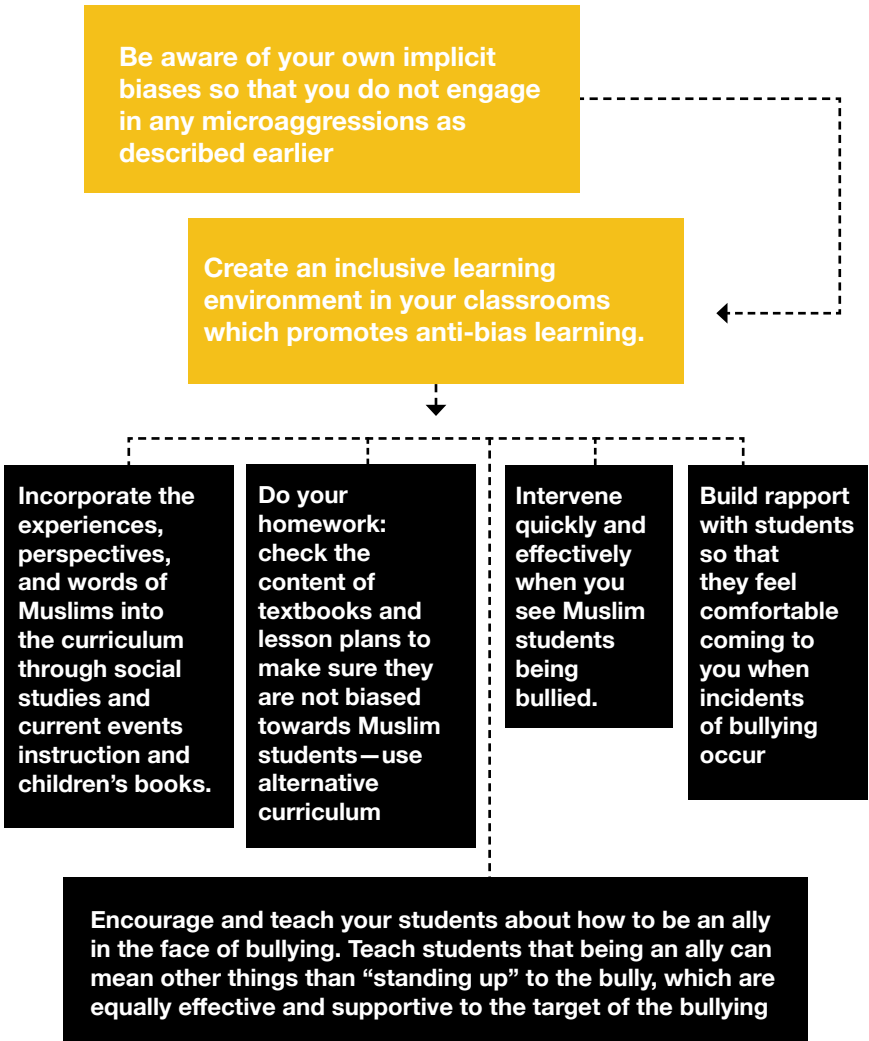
Be aware of your own implicit biases so that you do not engage in any microaggressions as described earlier

Create an inclusive learning environment in your classrooms which promotes anti-bias learning.

Incorporate the experiences, perspectives, and words of Muslims into the curriculum through social studies and current events instruction and children's books.

Do your homework: check the content of textbooks and lesson plans to make sure they are not biased towards Muslim students—use alternative curriculum

Intervene quickly and effectively when you see Muslim students being bullied.

Build rapport with students so that they feel comfortable coming to you when incidents of bullying occur

Encourage and teach your students about how to be an ally in the face of bullying. Teach students that being an ally can mean other things than "standing up" to the bully, which are equally effective and supportive to the target of the bullying